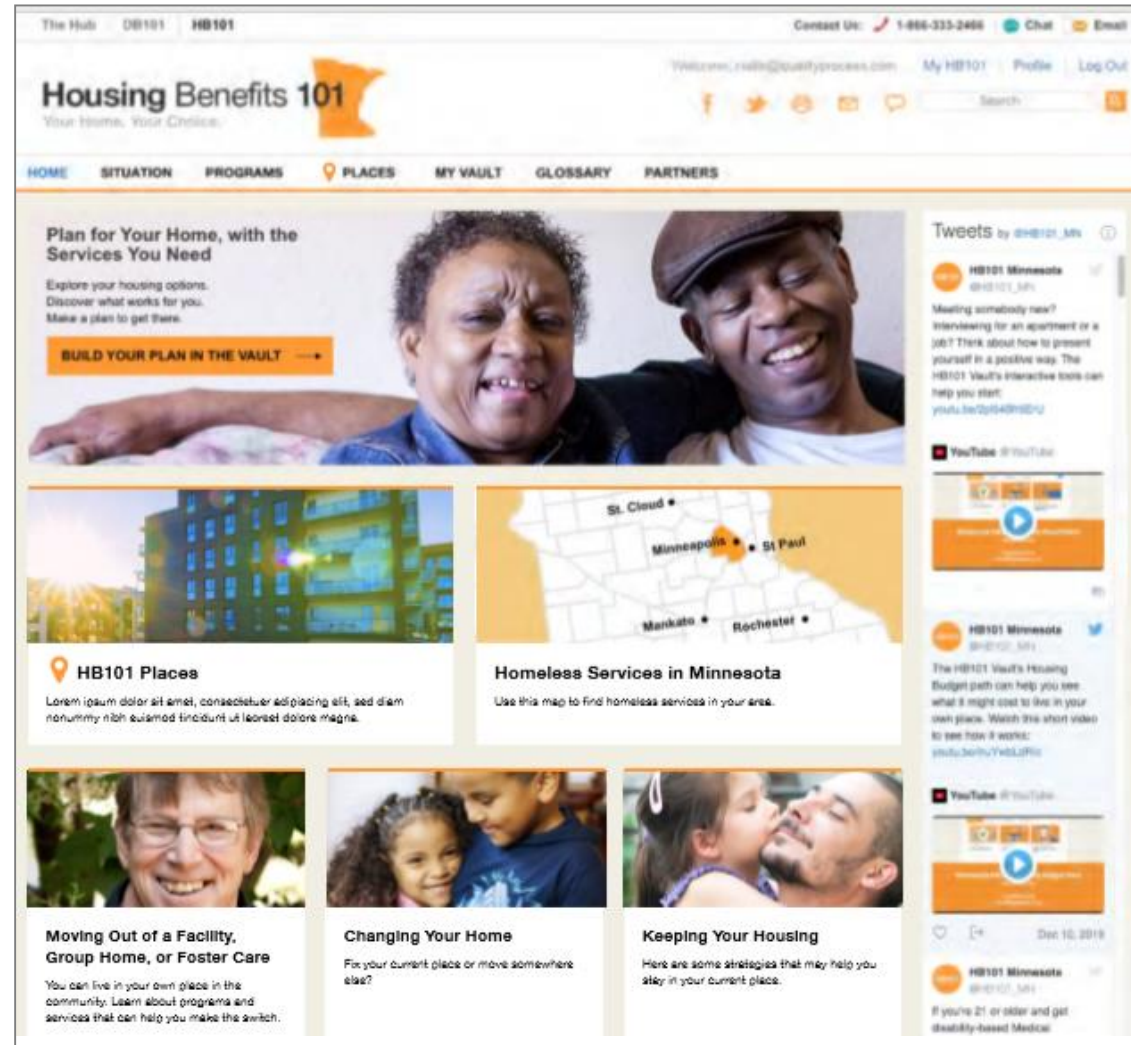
The Hub DB101 HB101

Contact Us: 1-866-333-2466 Chat Email

Housing Benefits 101
Your Home. Your Choice.

Welcome, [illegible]@qualityprocess.com My HB101 Profile Log Out

Search

HOME SITUATION PROGRAMS PLACES MY VAULT GLOSSARY PARTNERS

Plan for Your Home, with the Services You Need

Explore your housing options.
Discover what works for you.
Make a plan to get there.

BUILD YOUR PLAN IN THE VAULT →

Tweets by @HB101_MN

HB101 Minnesota @HB101_MN

Meeting somebody new? Interviewing for an apartment or a job? Think about how to present yourself in a positive way. The HB101 Vault's interactive tools can help you start: youtu.be/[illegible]

YouTube @YouTube

HB101 Minnesota @HB101_MN

The HB101 Vault's Housing Budget path can help you see what it might cost to live in your own place. Watch this short video to see how it works: youtu.be/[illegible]

YouTube @YouTube

Dec 10, 2019

HB101 Minnesota @HB101_MN

If you're 21 or older and get disability-based Medical

St. Cloud
Minneapolis
St Paul
Mankato
Rochester

HB101 Places

Lorem ipsum dolor sit amet, consectetuer adipiscing elit, sed diem nonummy nibh euismod tincidunt ut laoreet dolore magna.

Homeless Services in Minnesota

Use this map to find homeless services in your area.

Moving Out of a Facility, Group Home, or Foster Care

You can live in your own place in the community. Learn about programs and services that can help you make the switch.

Changing Your Home

Fix your current place or move somewhere else?

Keeping Your Housing

Here are some strategies that may help you stay in your current place.